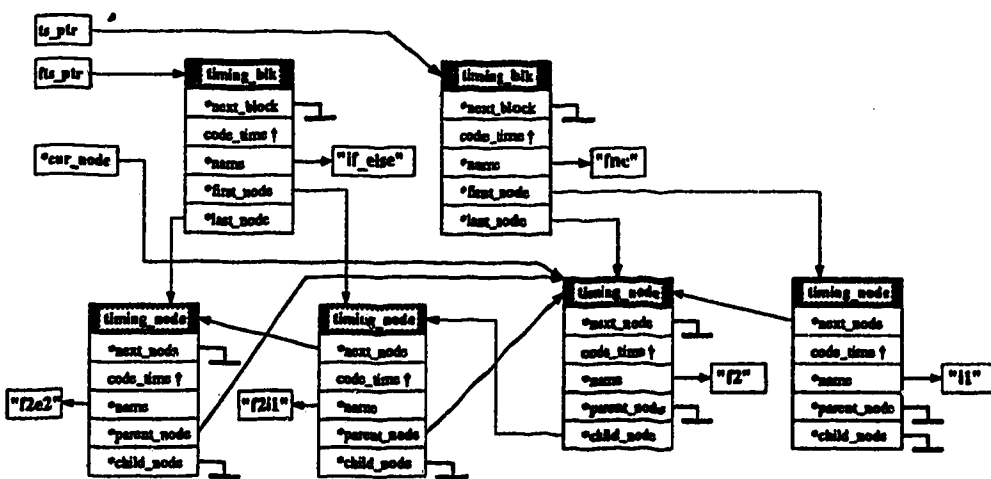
ts_ptr

fts_ptr

timing_blk
*next_block
code_time †
*name
*first_node
*last_node

"if_else"

timing_blk
*next_block
code_time †
*name
*first_node
*last_node

"fnc"

*cur_node

timing_node
*next_node
code_time †
*name
*parent_node
*child_node

"f2e2"

timing_node
*next_node
code_time †
*name
*parent_node
*child_node

"f2i1"

timing_node
*next_node
code_time †
*name
*parent_node
*child_node

"f2"

timing_node
*next_node
code_time †
*name
*parent_node
*child_node

"f1"